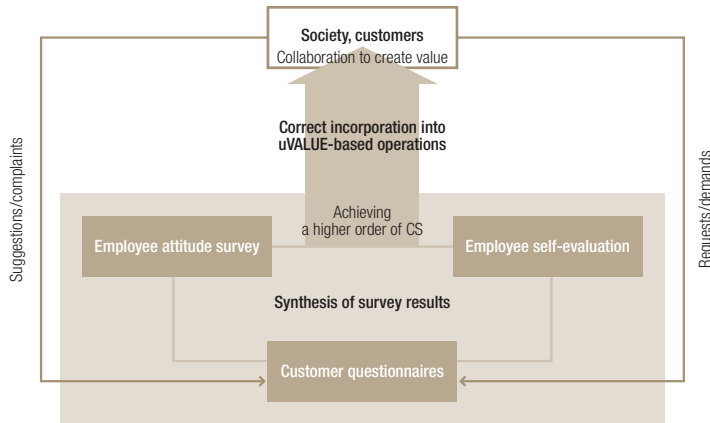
Society, customers
Collaboration to create value

Correct incorporation into uVALUE-based operations

Suggestions/complaints

Requests/demands

Achieving a higher order of CS

Employee attitude survey

Employee self-evaluation

Synthesis of survey results

Customer questionnaires